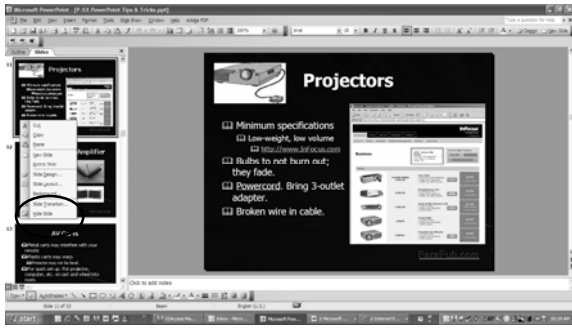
Microsoft PowerPoint - [P XX PowerPoint Tips & Tricks.ppt]

File Edit View Insert Format Tools Slide Show Window Help Adobe PDF

Type a question for help

Outline Slides

Projectors

Cut
Copy
Paste
New Slide
Send to Word
Slide Design...
Slide Layout...
Background...
Slide Transition...
Hide Slide

Amplifier

AV Carts

Projectors

Minimum specifications

Low-weight, low volume

http://www.InFocus.com

Bulbs to not burn out; they fade.

Powercord. Bring 3-outlet adapter.

Broken wire in cable.

PaperPush.com

Click to add notes

Slide 11 of 33

English (U.S.)

start